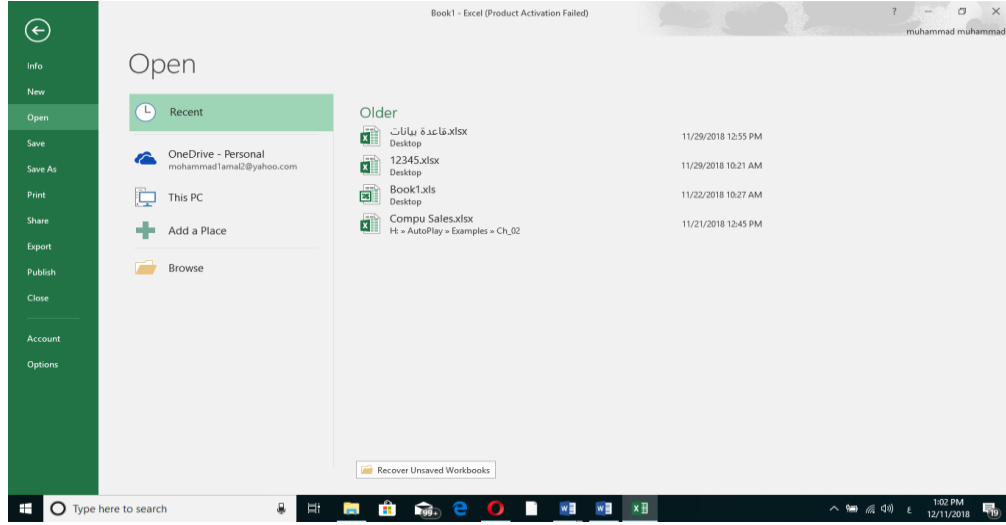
Book1 - Excel (Product Activation Failed)

? — ☐ ×

muhammad muhammad

Info
New
Open
Save
Save As
Print
Share
Export
Publish
Close
Account
Options

Open

Recent

OneDrive - Personal
mohammad1amal2@yahoo.com

This PC

Add a Place

Browse

Older

قاعدة بيانات.xlsx
Desktop
11/29/2018 12:55 PM

12345.xlsx
Desktop
11/29/2018 10:21 AM

Book1.xls
Desktop
11/22/2018 10:27 AM

Compu Sales.xlsx
H: » AutoPlay » Examples » Ch_02
11/21/2018 12:45 PM

Recover Unsaved Workbooks

Type here to search

99+

ع

1:02 PM
12/11/2018

19